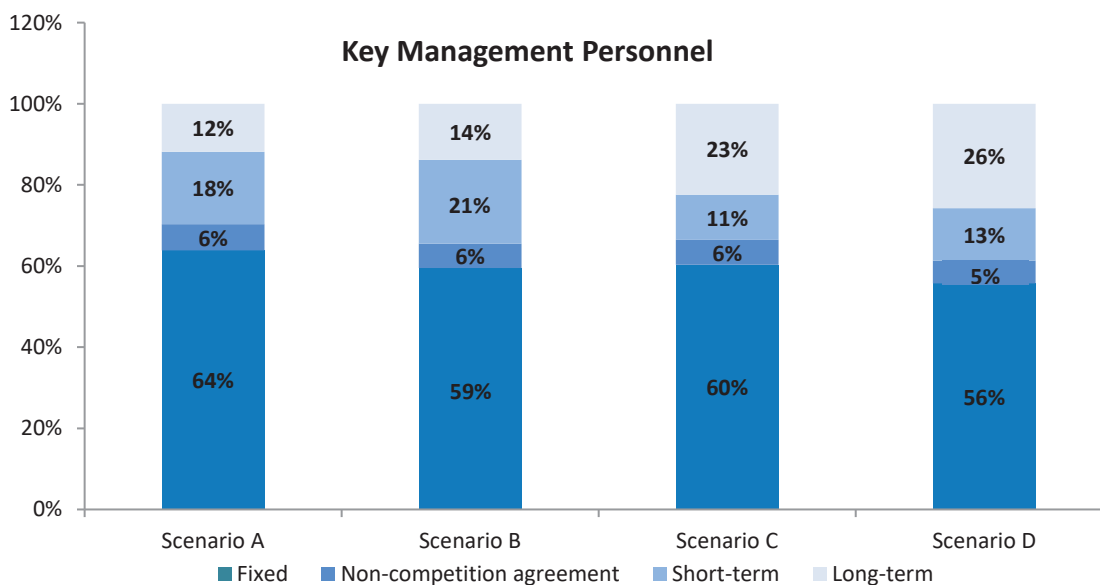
Key Management Personnel

120%
100%
80%
60%
40%
20%
0%

12%
18%
6%
64%

14%
21%
6%
59%

23%
11%
6%
60%

26%
13%
5%
56%

Scenario A
Scenario B
Scenario C
Scenario D

Fixed
Non-competition agreement
Short-term
Long-term